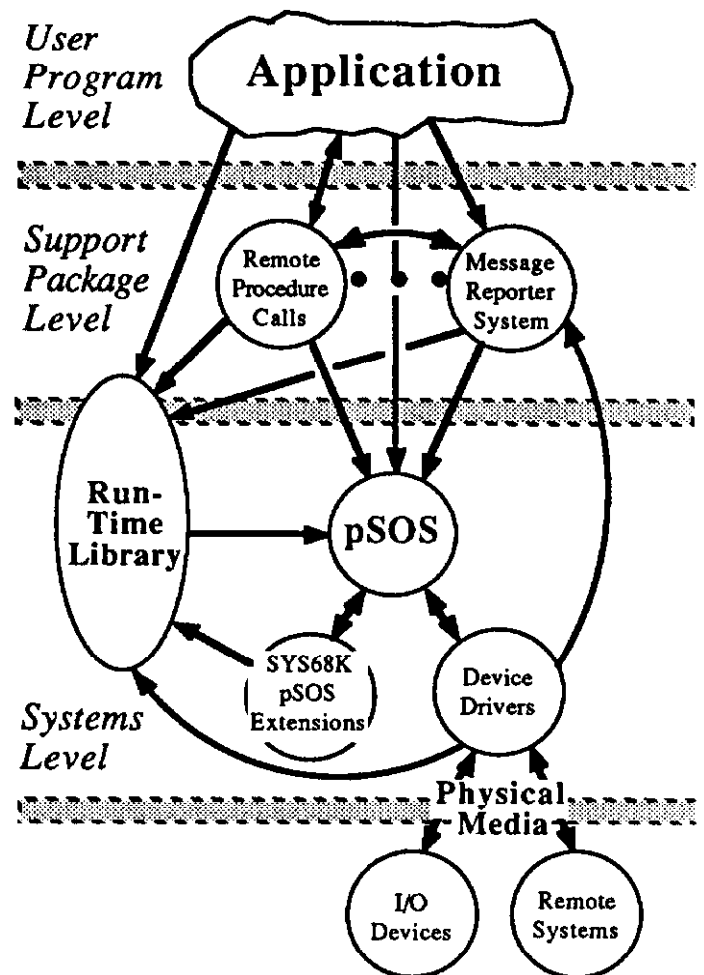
User Program Level

Application

Support Package Level

Remote Procedure Calls

Message Reporter System

Run-Time Library

pSOS

SYS68K pSOS Extensions

Device Drivers

Systems Level

Physical Media

I/O Devices

Remote Systems